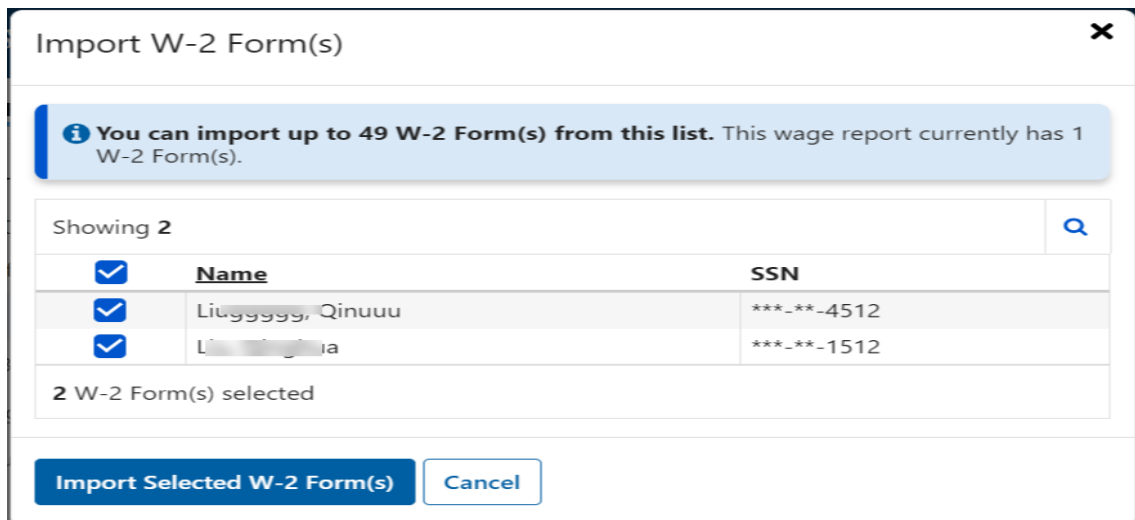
Import W-2 Form(s)

×

You can import up to 49 W-2 Form(s) from this list. This wage report currently has 1 W-2 Form(s).

Showing 2

| | Name | SSN |
|---|---|---|
| | Liu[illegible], Qinuuu | \*\*\*-\*\*-4512 |
| | L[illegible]a | \*\*\*-\*\*-1512 |

2 W-2 Form(s) selected

Import Selected W-2 Form(s)

Cancel